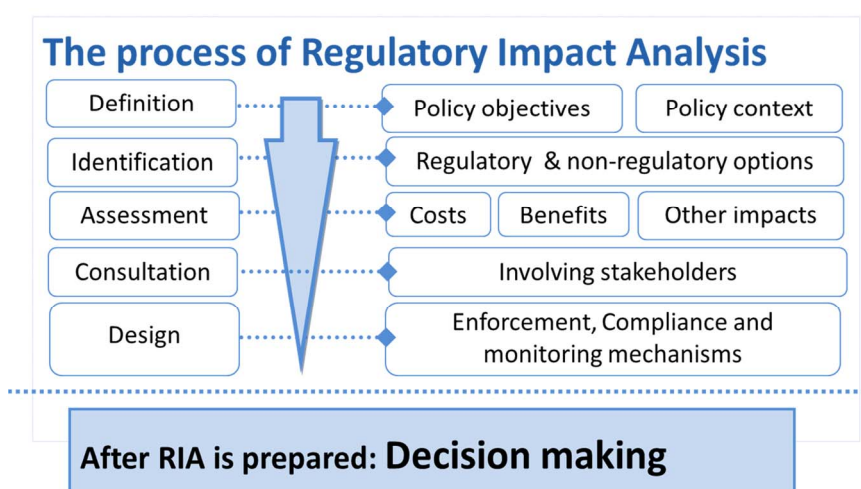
The process of Regulatory Impact Analysis

Definition

Policy objectives

Policy context

Identification

Regulatory & non-regulatory options

Assessment

Costs

Benefits

Other impacts

Consultation

Involving stakeholders

Design

Enforcement, Compliance and monitoring mechanisms

After RIA is prepared: Decision making